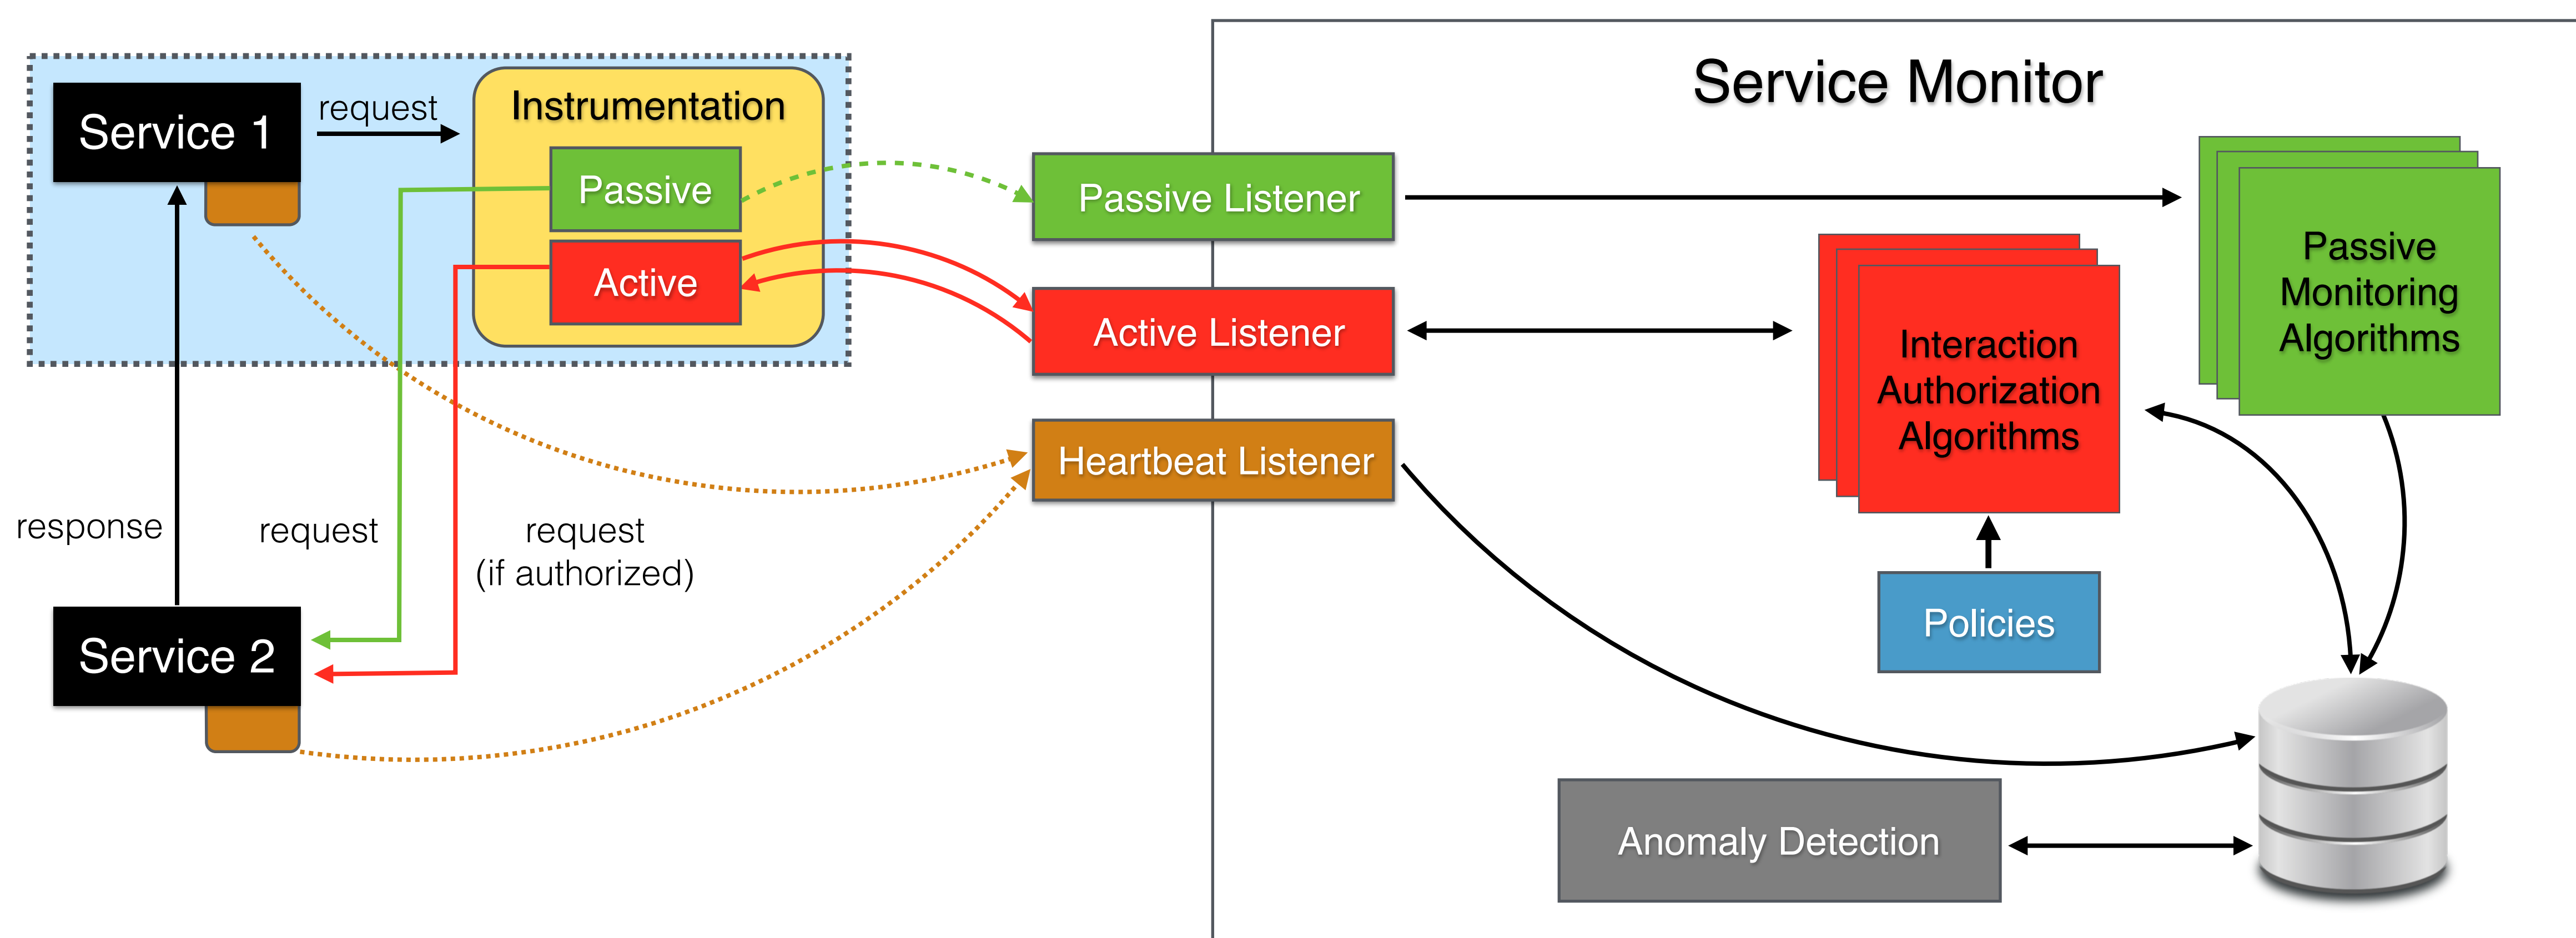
Service 1

request

Instrumentation

Passive

Active

response

request

request
(if authorized)

Service 2

Service Monitor

Passive Listener

Active Listener

Heartbeat Listener

Passive Monitoring Algorithms

Interaction Authorization Algorithms

Policies

Anomaly Detection